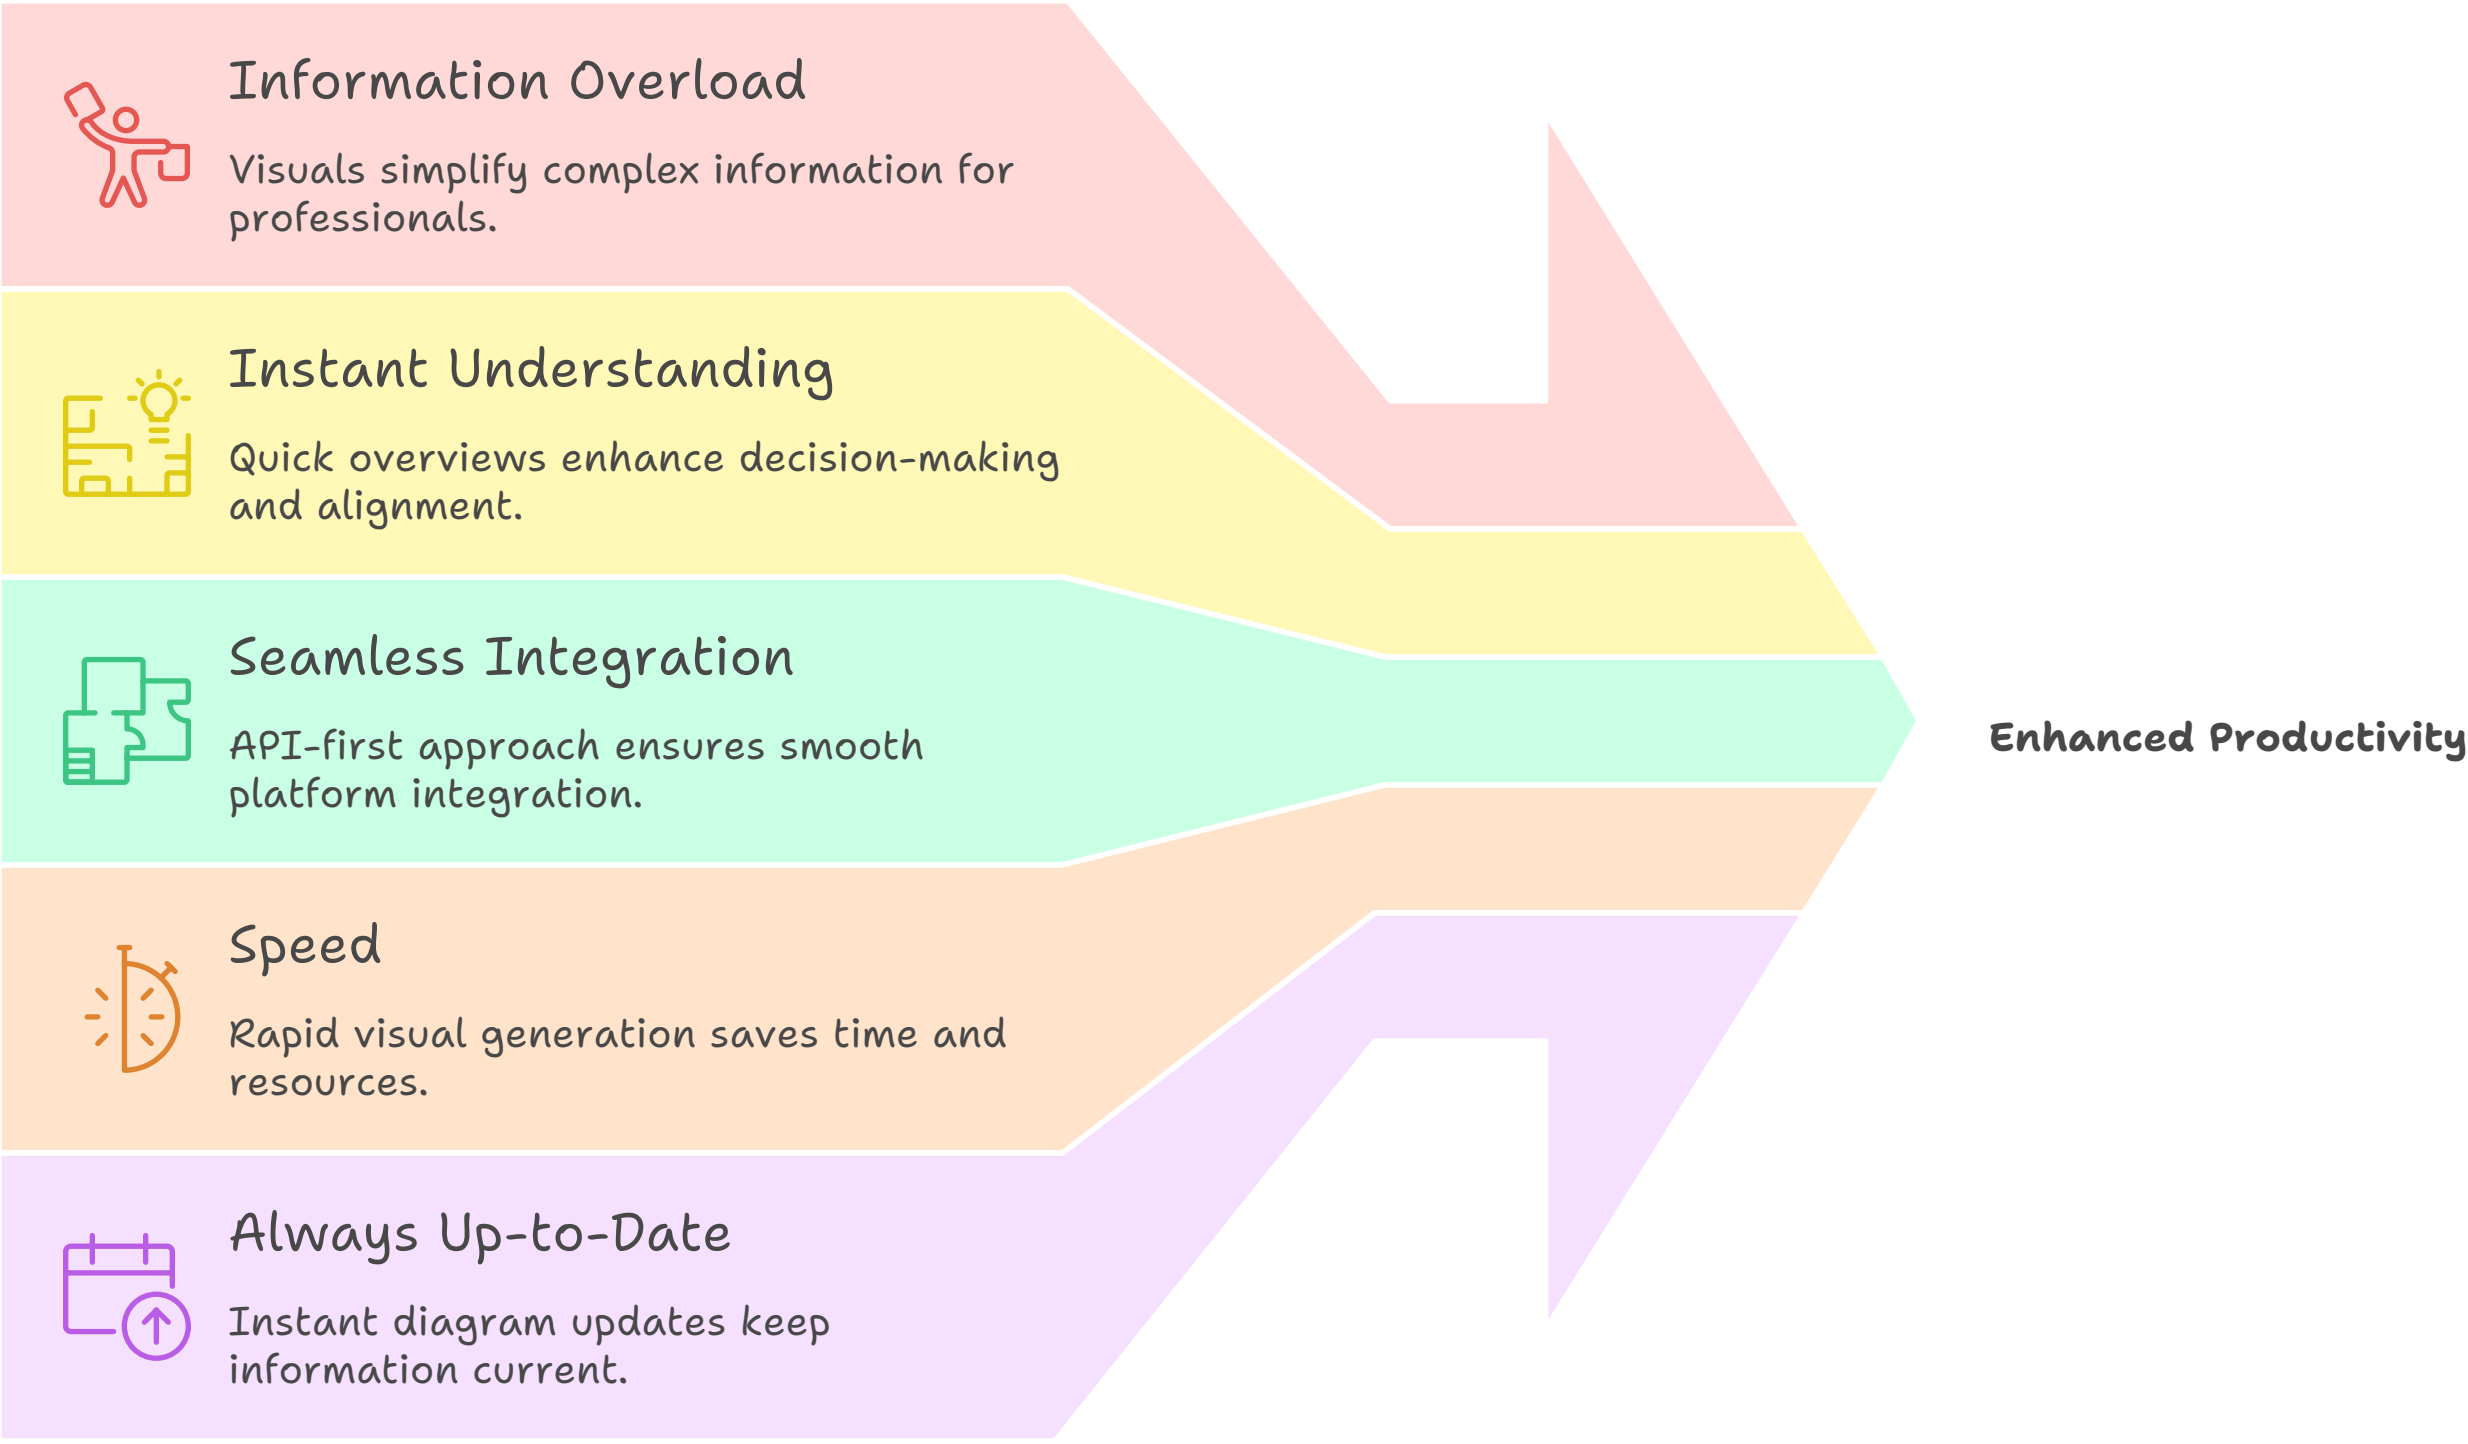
Information Overload

Visuals simplify complex information for professionals.

Instant Understanding

Quick overviews enhance decision-making and alignment.

Seamless Integration

API-first approach ensures smooth platform integration.

Speed

Rapid visual generation saves time and resources.

Always Up-to-Date

Instant diagram updates keep information current.

Enhanced Productivity